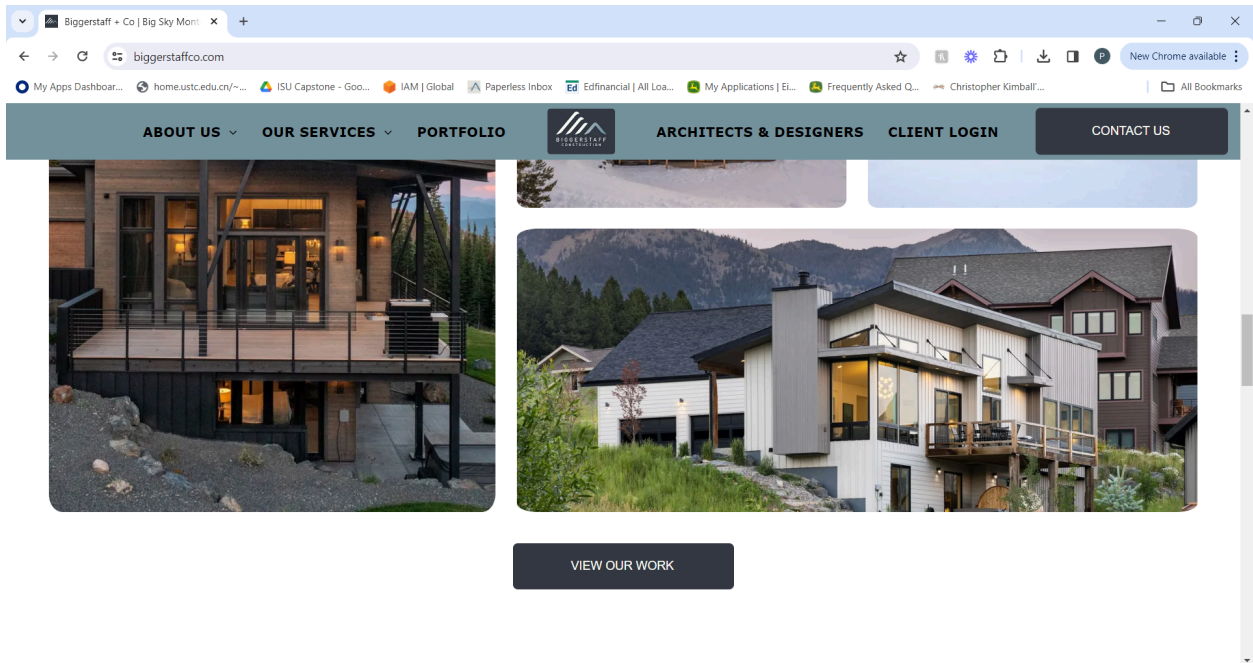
Biggerstaff + Co | Big Sky Mont ×
+
biggerstaffco.com
New Chrome available
P
My Apps Dashboar... home.ustc.edu.cn/~... ISU Capstone - Goo... IAM | Global Paperless Inbox Edfinancial | All Loa... My Applications | Ei... Frequently Asked Q... Christopher Kimball'... All Bookmarks

ABOUT US
OUR SERVICES
PORTFOLIO
BIGGERSTAFF CONSTRUCTION
ARCHITECTS & DESIGNERS
CLIENT LOGIN
CONTACT US

VIEW OUR WORK